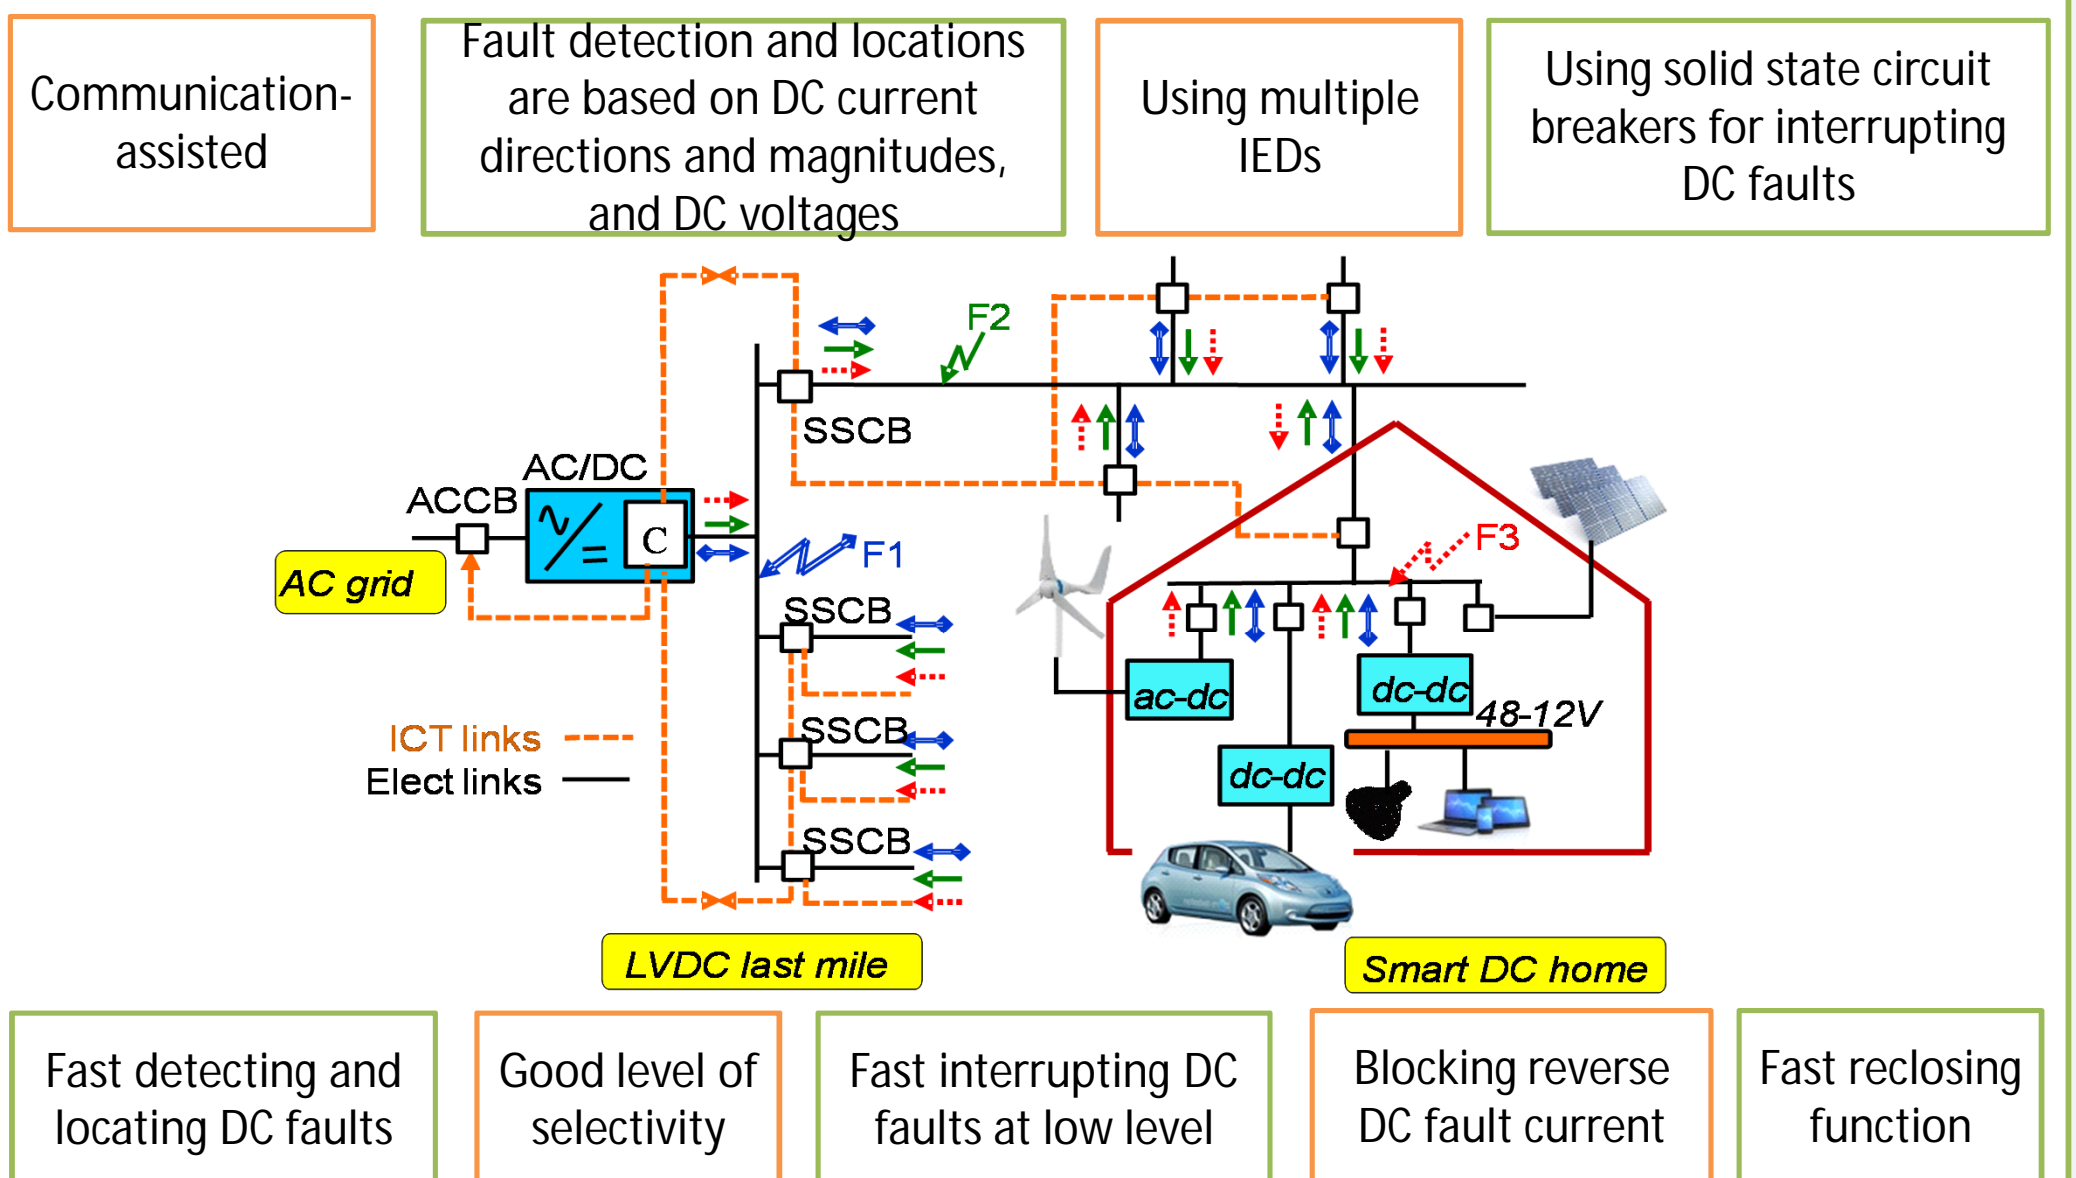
Communication-assisted

Fault detection and locations are based on DC current directions and magnitudes, and DC voltages

Using multiple IEDs

Using solid state circuit breakers for interrupting DC faults

F2

SSCB

AC/DC

ACCB

C

AC grid

F1

F3

SSCB

SSCB

SSCB

ICT links

Elect links

ac-dc

dc-dc

48-12V

dc-dc

LVDC last mile

Smart DC home

Fast detecting and locating DC faults

Good level of selectivity

Fast interrupting DC faults at low level

Blocking reverse DC fault current

Fast reclosing function